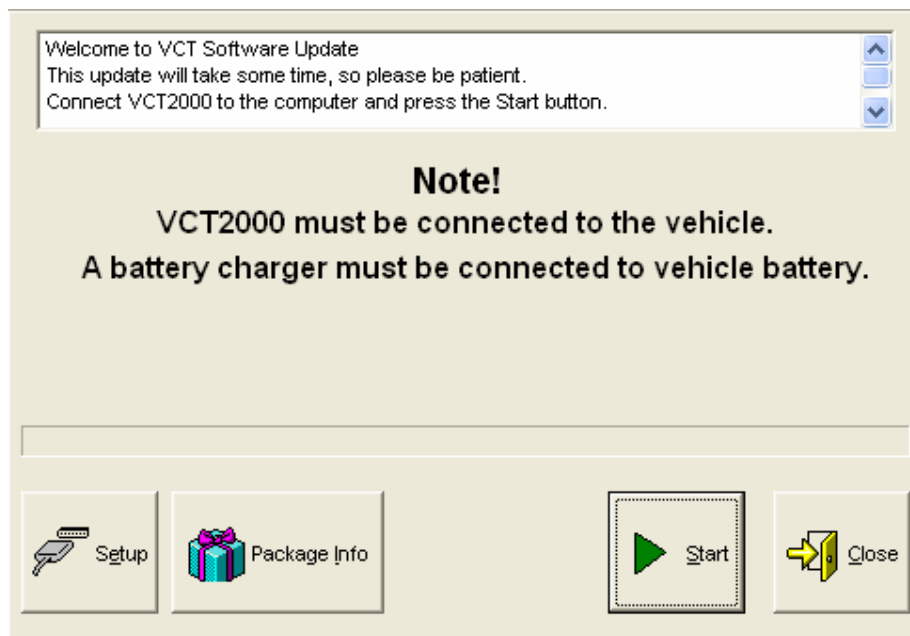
Welcome to VCT Software Update
This update will take some time, so please be patient.
Connect VCT2000 to the computer and press the Start button.

Note!
VCT2000 must be connected to the vehicle.
A battery charger must be connected to vehicle battery.

Setup

Package Info

Start

Close